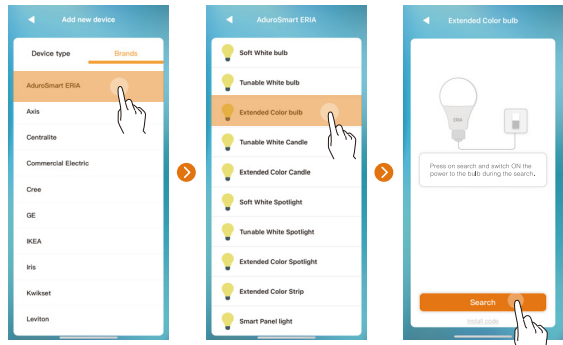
Add new device

Device type
Brands

AduroSmart ERIA
Axis
Centralite
Commercial Electric
Cree
GE
IKEA
Iris
Kwikset
Leviton

AduroSmart ERIA

Soft White bulb
Tunable White bulb
Extended Color bulb
Tunable White Candle
Extended Color Candle
Soft White Spotlight
Tunable White Spotlight
Extended Color Spotlight
Extended Color Strip
Smart Panel light

Extended Color bulb

ERIA

Press on search and switch ON the power to the bulb during the search.

Search
Install code